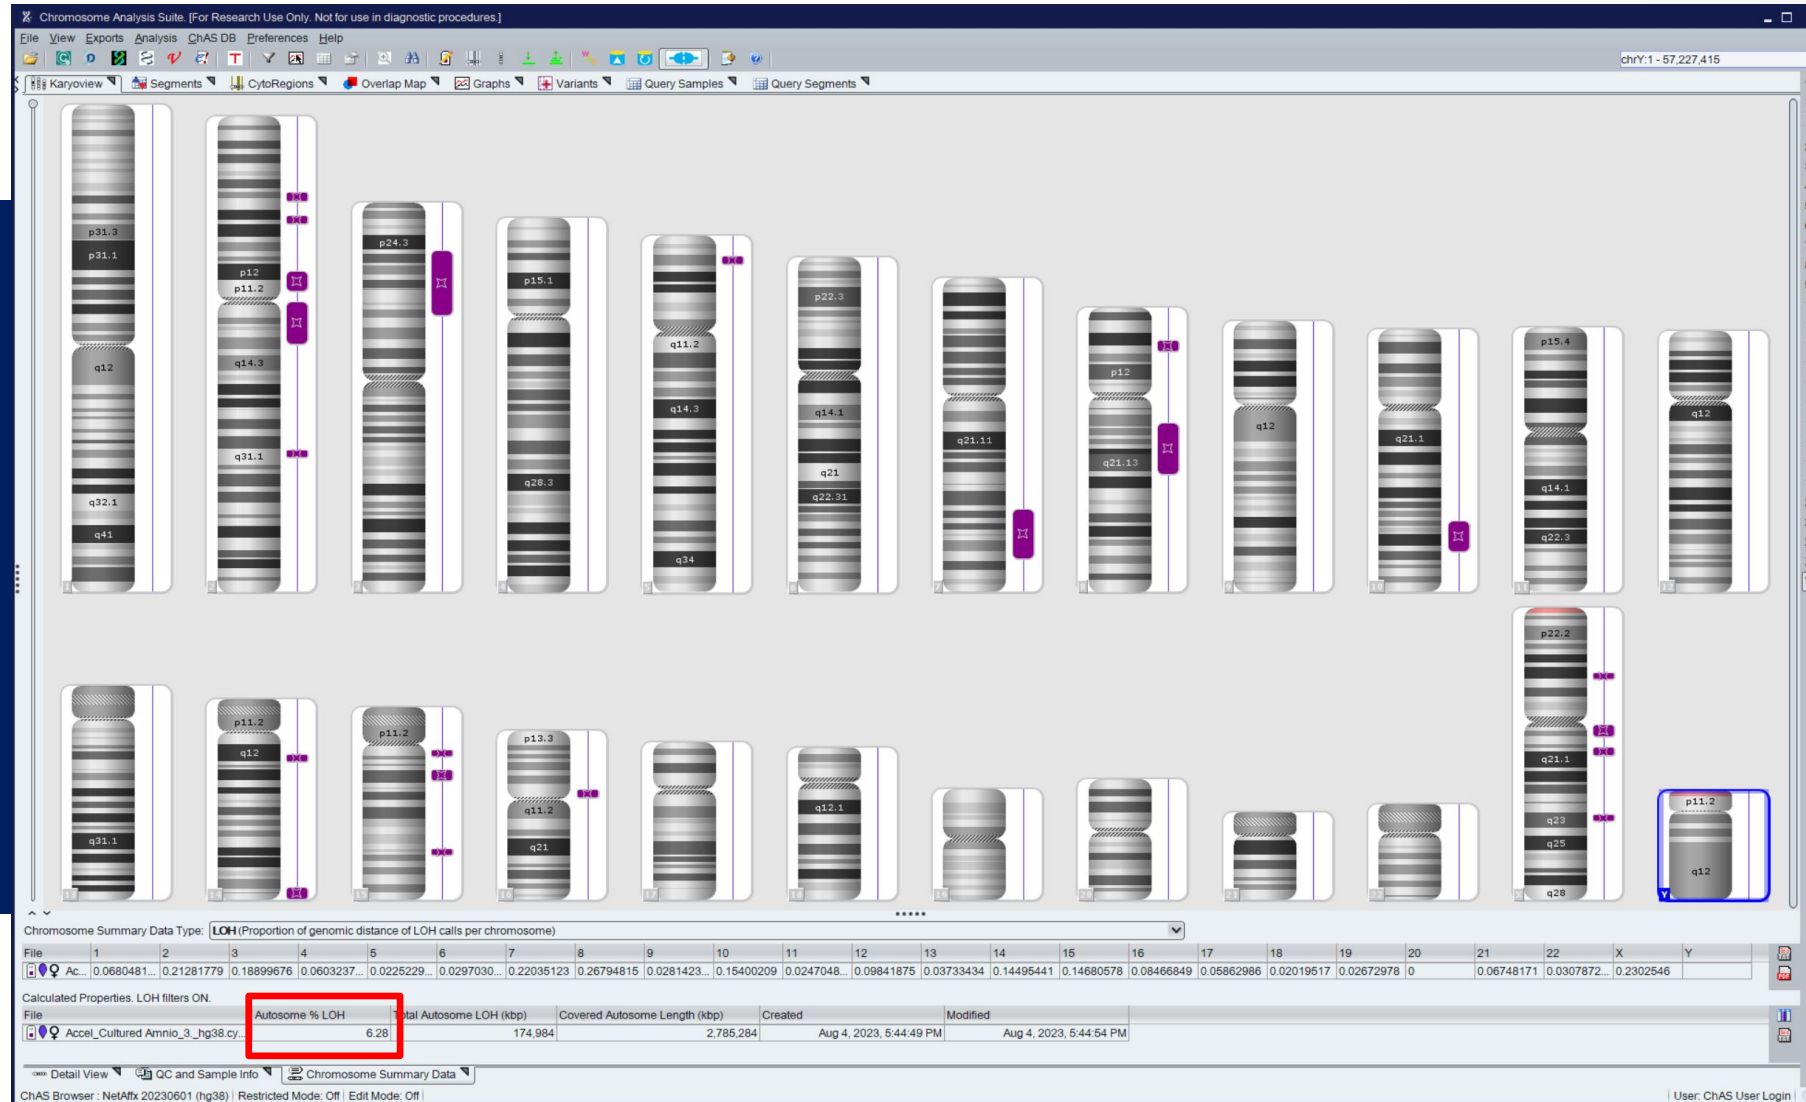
Chromosome Analysis Suite. [For Research Use Only. Not for use in diagnostic procedures.]

File View Exports Analysis ChAS DB Preferences Help

chrY:1 - 57,227,415

Karyoview Segments CytoRegions Overlap Map Graphs Variants Query Samples Query Segments

p31.3
p31.1
q12
q32.1
q41

p12
p11.2
q14.3
q31.1

p24.3

p15.1
q28.3

q11.2
q14.3
q34

p22.3
q14.1
q21
q22.31

q21.11

p12
q21.13

q12

q21.1

p15.4
q14.1
q22.3

q12

q31.1

p11.2
q12

p11.2

p13.3
q11.2
q21

q12.1

p22.2
q21.1
q23
q25
q28

p11.2
q12

Chromosome Summary Data Type: LOH (Proportion of genomic distance of LOH calls per chromosome)

| File | 1 | 2 | 3 | 4 | 5 | 6 | 7 | 8 | 9 | 10 | 11 | 12 | 13 | 14 | 15 | 16 | 17 | 18 | 19 | 20 | 21 | 22 | X | Y |
|---|---|---|---|---|---|---|---|---|---|---|---|---|---|---|---|---|---|---|---|---|---|---|---|---|
| Ac... | 0.0680481... | 0.21281779 | 0.18899676 | 0.0603237... | 0.0225229... | 0.0297030... | 0.22035123 | 0.26794815 | 0.0281423... | 0.15400209 | 0.0247048... | 0.09841875 | 0.03733434 | 0.14495441 | 0.14680578 | 0.08466849 | 0.05862986 | 0.02019517 | 0.02672978 | 0 | 0.06748171 | 0.0307872... | 0.2302546 | |

Calculated Properties. LOH filters ON.

| File | Autosome % LOH | Total Autosome LOH (kbp) | Covered Autosome Length (kbp) | Created | Modified |
|---|---|---|---|---|---|
| Accel_Cultured Amnio_3._hg38.cy... | 6.28 | 174,984 | 2,785,284 | Aug 4, 2023, 5:44:49 PM | Aug 4, 2023, 5:44:54 PM |

Detail View QC and Sample Info Chromosome Summary Data

ChAS Browser : NetAffx 20230601 (hg38) | Restricted Mode: Off | Edit Mode: Off | User: ChAS User Login